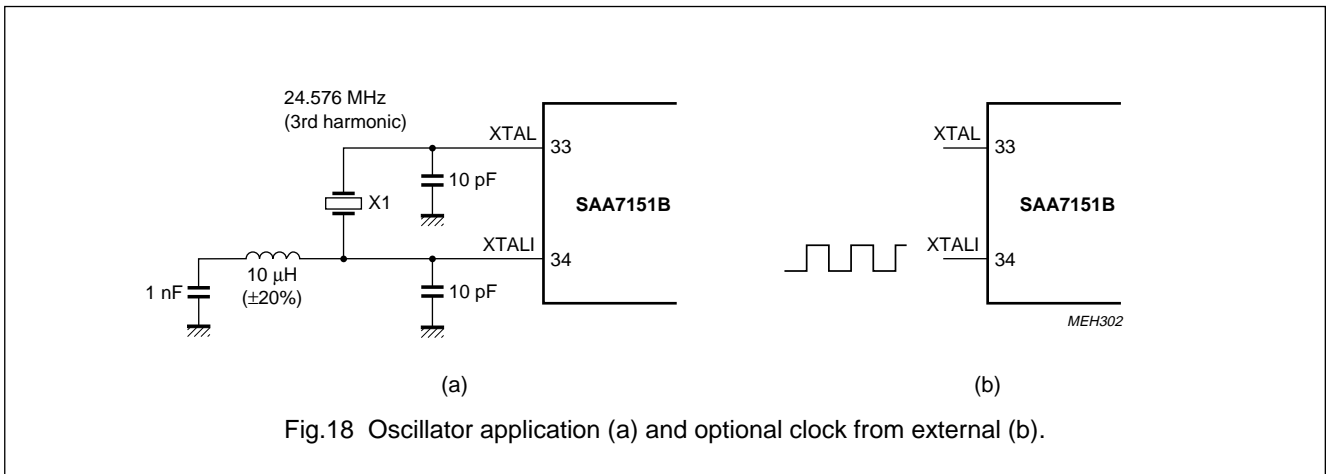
24.576 MHz
(3rd harmonic)

XTAL
33

10 pF

X1

SAA7151B

XTALI
34

1 nF

10 μH
(±20%)

10 pF

XTAL
33

SAA7151B

XTALI
34

MEH302

(a)

(b)

Fig.18 Oscillator application (a) and optional clock from external (b).